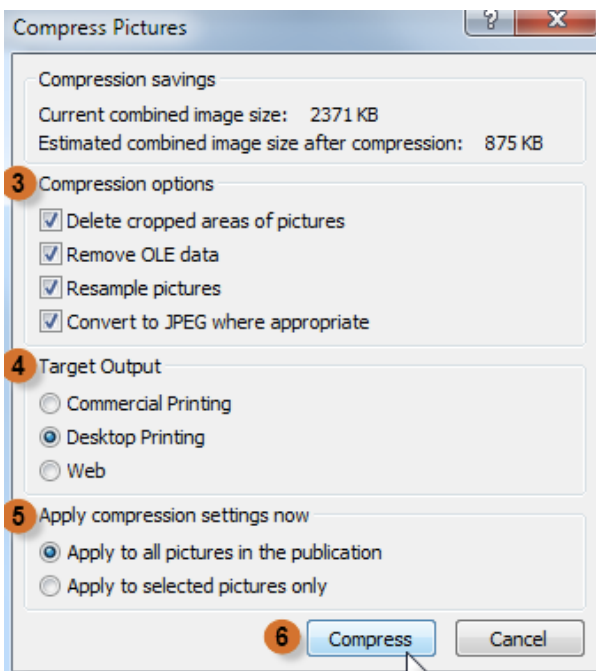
Compress Pictures

?

X

Compression savings

Current combined image size: 2371 KB

Estimated combined image size after compression: 875 KB

3 Compression options

Delete cropped areas of pictures

Remove OLE data

Resample pictures

Convert to JPEG where appropriate

4 Target Output

Commercial Printing

Desktop Printing

Web

5 Apply compression settings now

Apply to all pictures in the publication

Apply to selected pictures only

6 Compress

Cancel